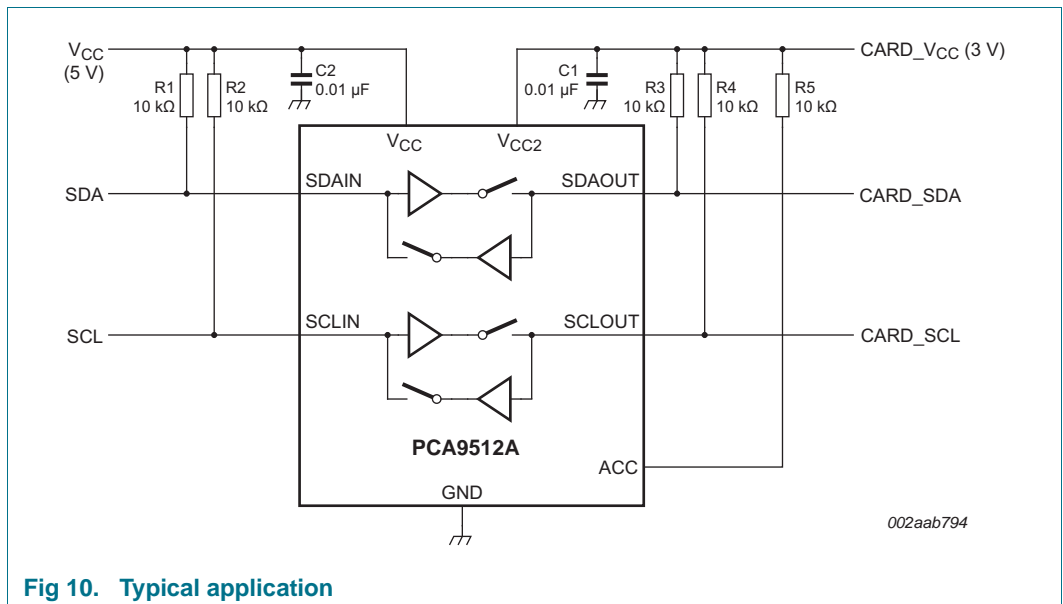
$V_{CC}$
(5 V)

R1
10 kΩ

R2
10 kΩ

C2
0.01 µF

C1
0.01 µF

R3
10 kΩ

R4
10 kΩ

R5
10 kΩ

CARD_$V_{CC}$ (3 V)

$V_{CC}$

$V_{CC2}$

SDA

SDAIN

SDAOUT

CARD_SDA

SCL

SCLIN

SCLOUT

CARD_SCL

PCA9512A

ACC

GND

002aab794

Fig 10. Typical application